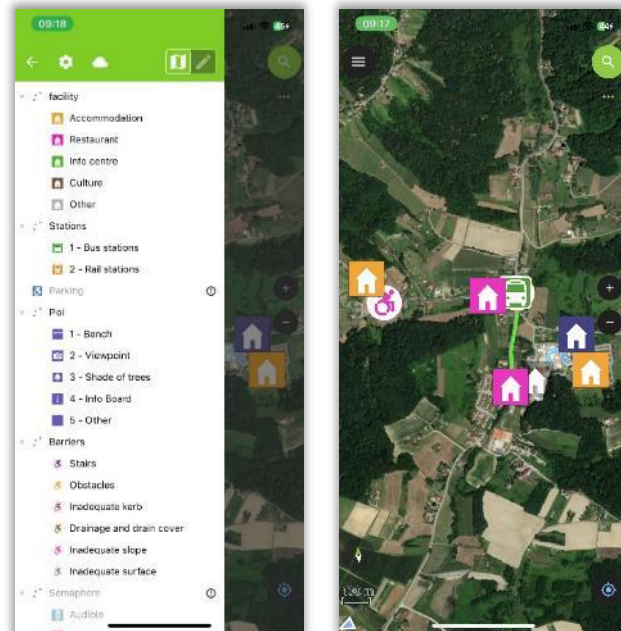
09:18

facility
Accommodation
Restaurant
Info centro
Culture
Other
Stations
1 - Bus stations
2 - Rail stations
Parking
Poi
1 - Bench
2 - Viewpoint
3 - Shade of trees
4 - Info Board
5 - Other
Barriers
Stairs
Obstacles
Inadequate kerb
Drainage and drain cover
Inadequate slope
Inadequate surface
Semaphore
Audiolo

09:17